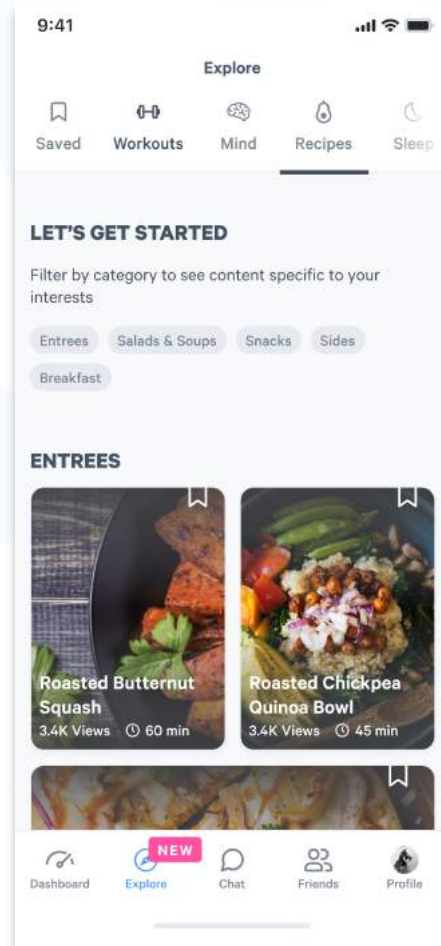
9:41

Explore

Saved Workouts Mind Recipes Sleep

LET'S GET STARTED

Filter by category to see content specific to your interests

Entrees Salads & Soups Snacks Sides Breakfast

ENTREES

Roasted Butternut Squash
3.4K Views 60 min

Roasted Chickpea Quinoa Bowl
3.4K Views 45 min

Dashboard Explore NEW Chat Friends Profile